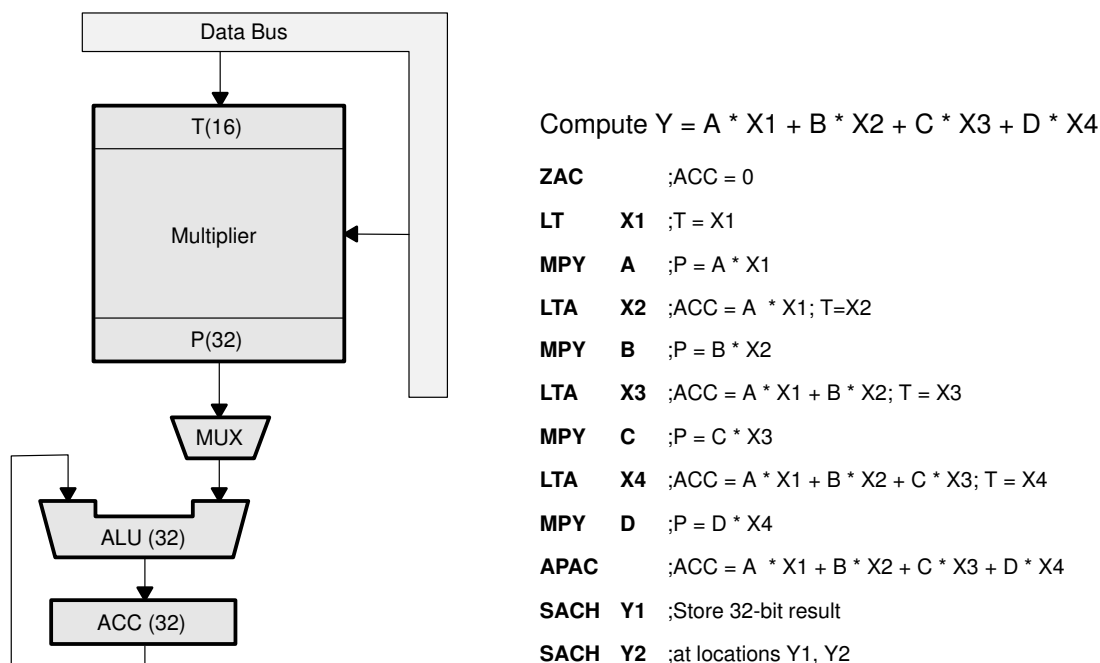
Data Bus

T(16)

Multiplier

P(32)

MUX

ALU (32)

ACC (32)

Compute Y = A * X1 + B * X2 + C * X3 + D * X4

**ZAC** ;ACC = 0

**LT X1** ;T = X1

**MPY A** ;P = A * X1

**LTA X2** ;ACC = A * X1; T=X2

**MPY B** ;P = B * X2

**LTA X3** ;ACC = A * X1 + B * X2; T = X3

**MPY C** ;P = C * X3

**LTA X4** ;ACC = A * X1 + B * X2 + C * X3; T = X4

**MPY D** ;P = D * X4

**APAC** ;ACC = A * X1 + B * X2 + C * X3 + D * X4

**SACH Y1** ;Store 32-bit result

**SACH Y2** ;at locations Y1, Y2